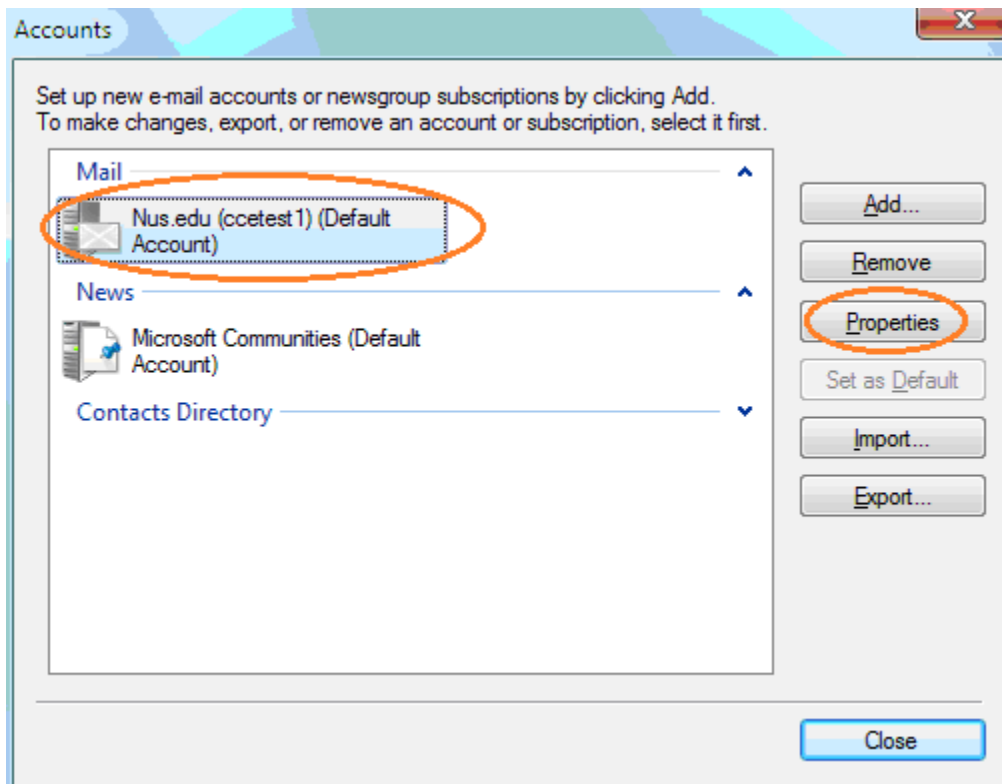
Accounts

Set up new e-mail accounts or newsgroup subscriptions by clicking Add.
To make changes, export, or remove an account or subscription, select it first.

Mail

Nus.edu (ccetest1) (Default Account)

News

Microsoft Communities (Default Account)

Contacts Directory

Add...

Remove

Properties

Set as Default

Import...

Export...

Close